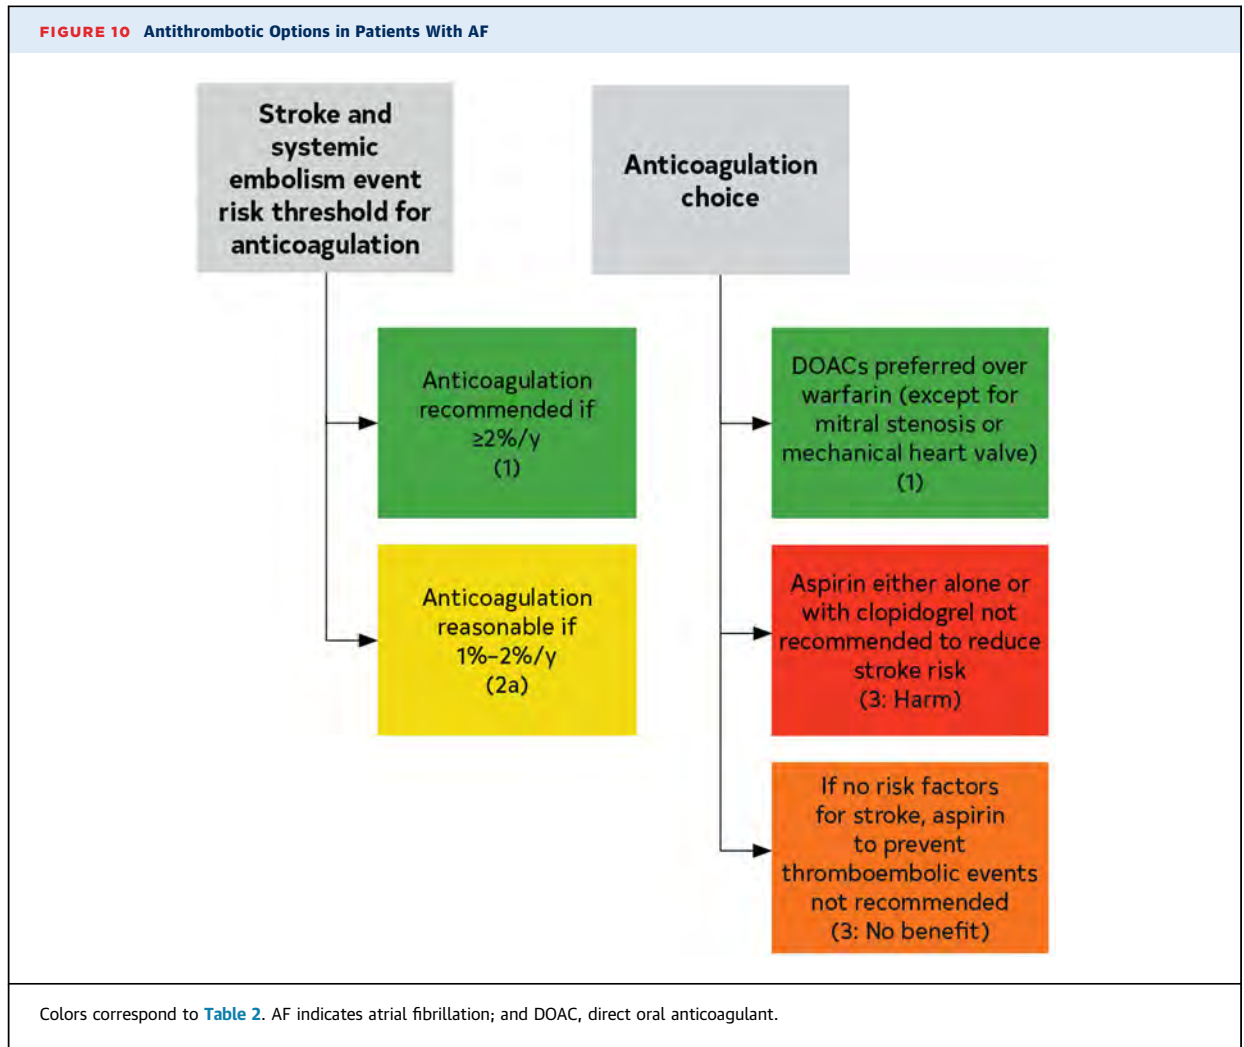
FIGURE 10 Antithrombotic Options in Patients With AF

Stroke and systemic embolism event risk threshold for anticoagulation

Anticoagulation recommended if ≥2%/y (1)

Anticoagulation reasonable if 1%–2%/y (2a)

Anticoagulation choice

DOACs preferred over warfarin (except for mitral stenosis or mechanical heart valve) (1)

Aspirin either alone or with clopidogrel not recommended to reduce stroke risk (3: Harm)

If no risk factors for stroke, aspirin to prevent thromboembolic events not recommended (3: No benefit)

Colors correspond to Table 2. AF indicates atrial fibrillation; and DOAC, direct oral anticoagulant.